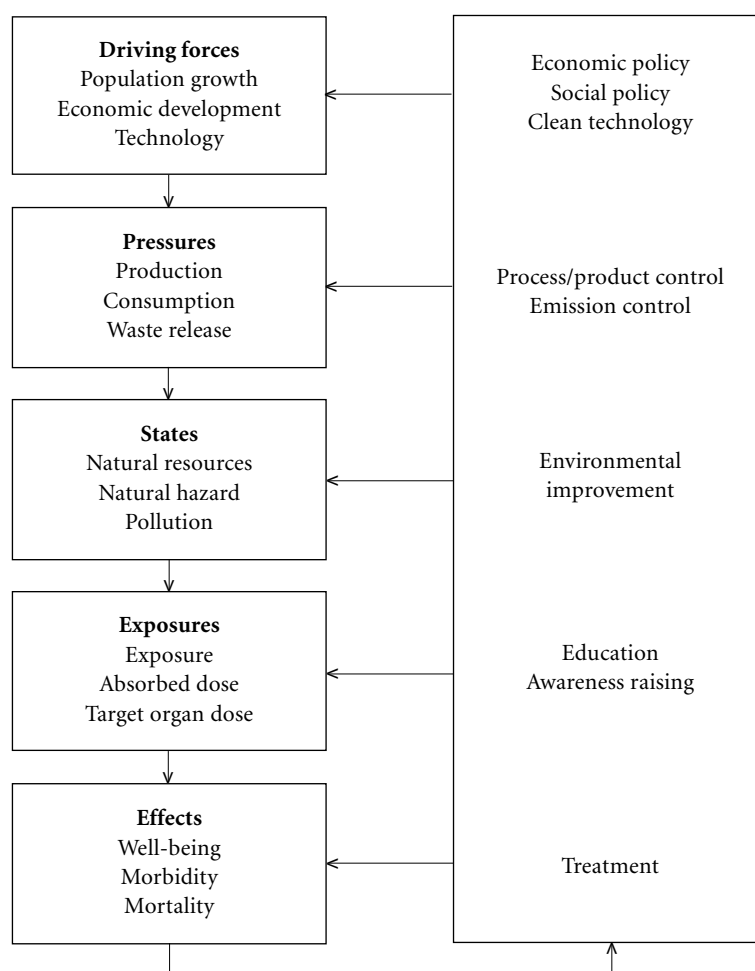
**Driving forces**
Population growth
Economic development
Technology

**Pressures**
Production
Consumption
Waste release

**States**
Natural resources
Natural hazard
Pollution

**Exposures**
Exposure
Absorbed dose
Target organ dose

**Effects**
Well-being
Morbidity
Mortality

Economic policy
Social policy
Clean technology

Process/product control
Emission control

Environmental improvement

Education
Awareness raising

Treatment